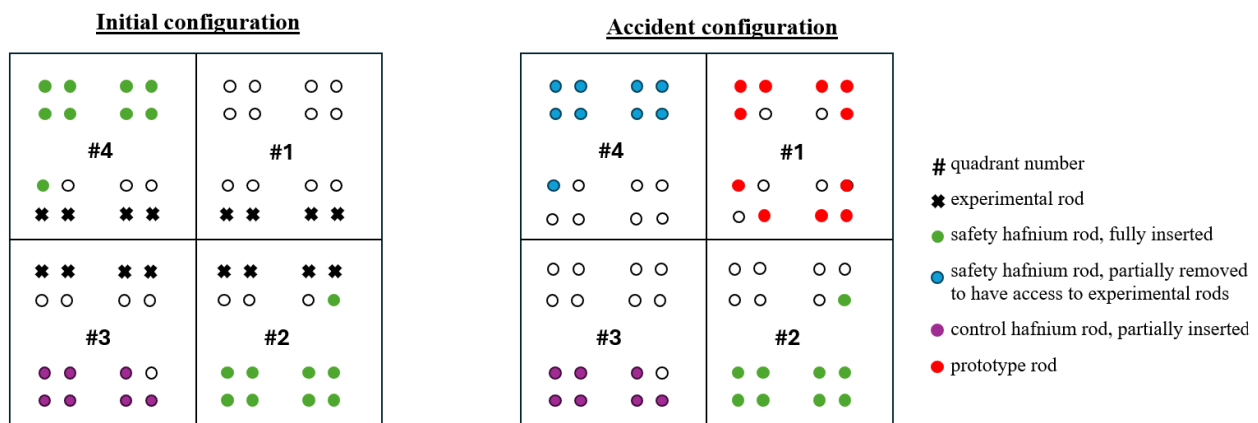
Initial configuration

#4

#1

#3

#2

Accident configuration

#4

#1

#3

#2

# quadrant number

experimental rod

safety hafnium rod, fully inserted

safety hafnium rod, partially removed to have access to experimental rods

control hafnium rod, partially inserted

prototype rod